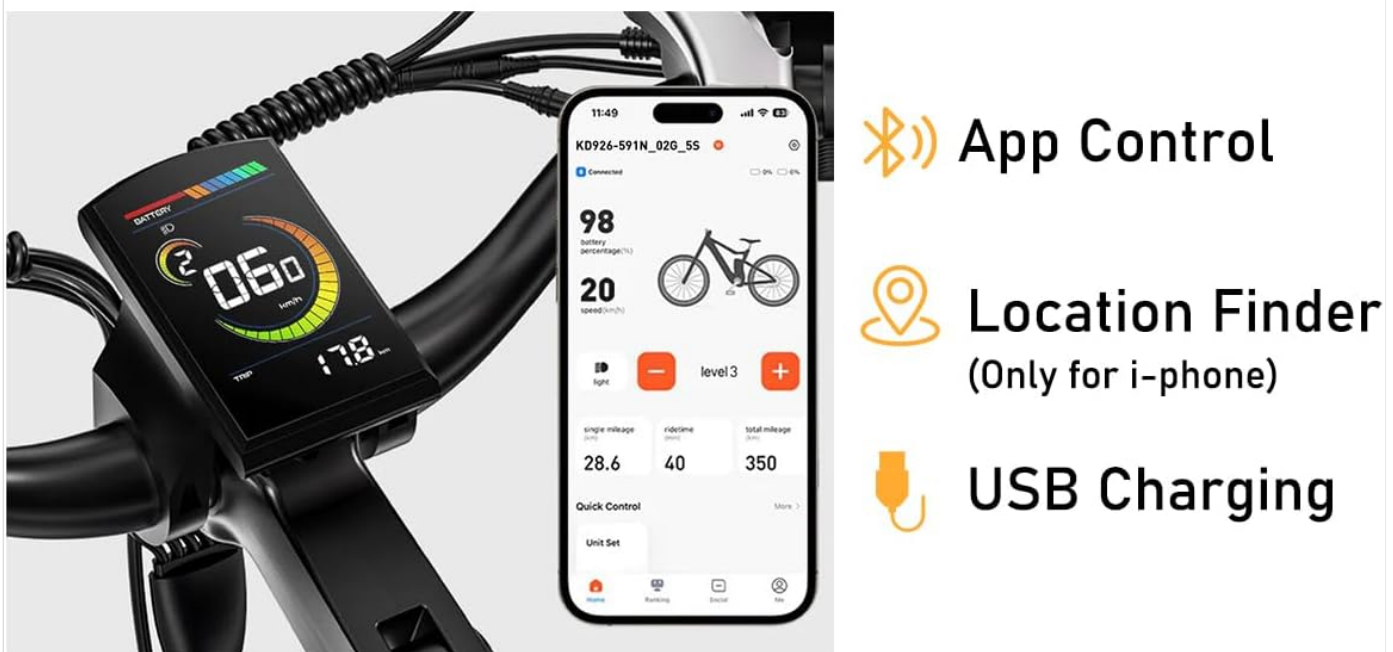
BATTERY

2

060

km/h

TRIP

17.8 km

11:49

KD926-591N_02G_5S

Connected

0% 0%

98

battery percentage(%)

20

speed(km/h)

light

level 3

single mileage (km)

28.6

ridetime (min)

40

total mileage (km)

350

Quick Control

More

Unit Set

Home

Ranking

Social

Me

App Control

Location Finder

(Only for i-phone)

USB Charging